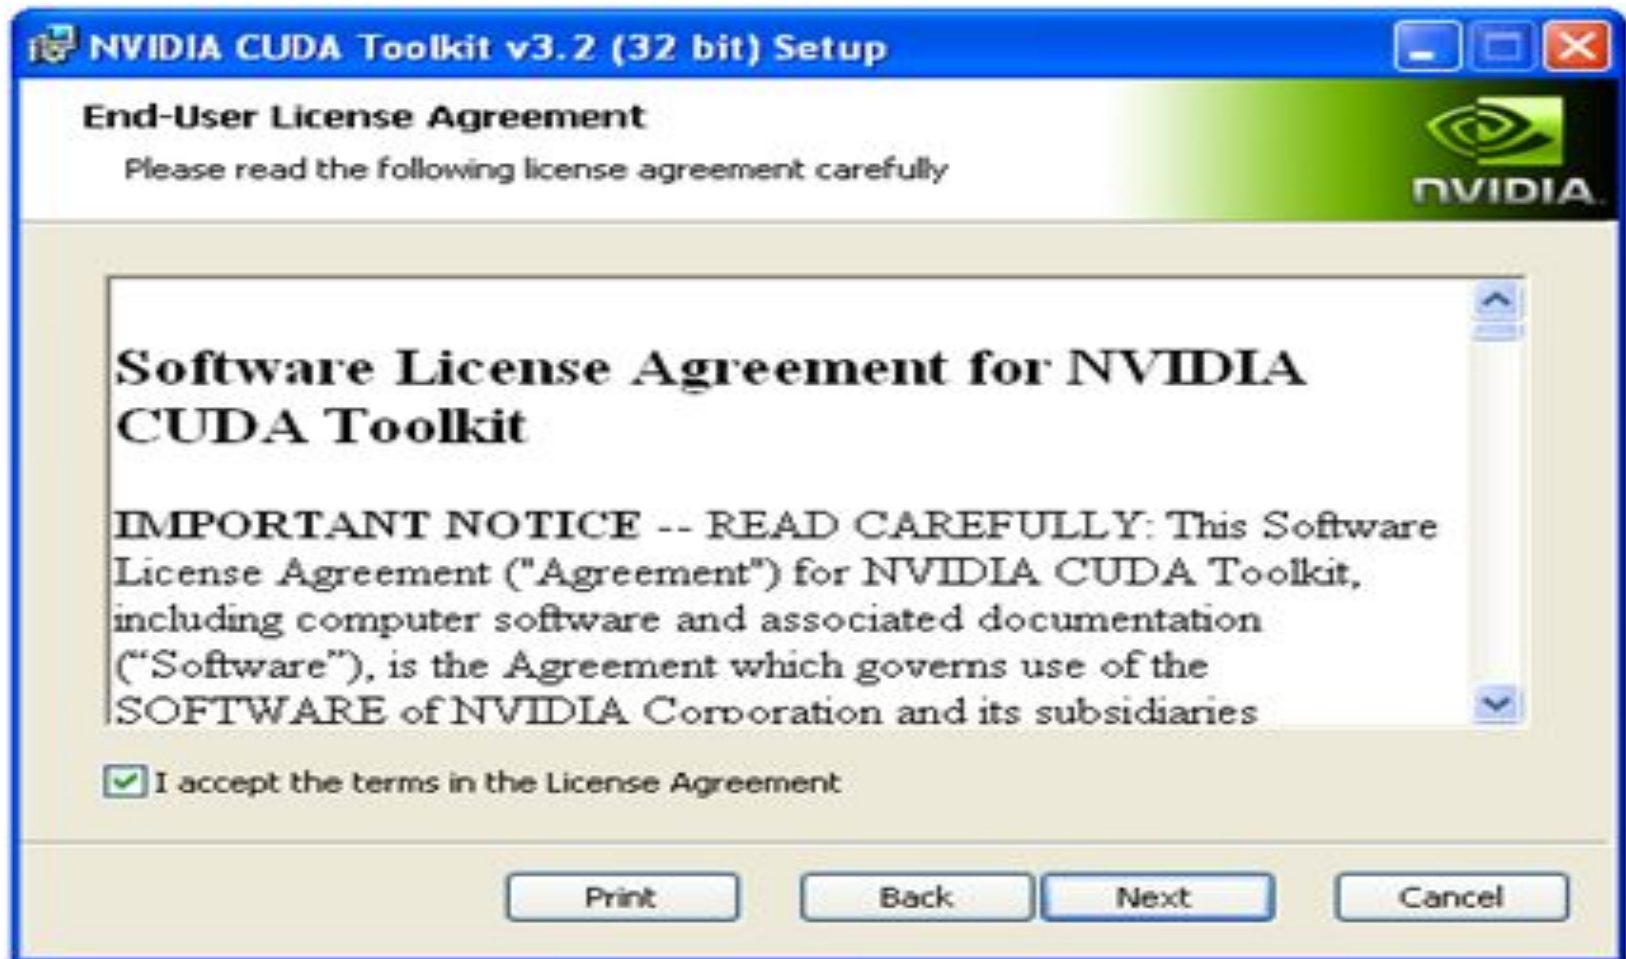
NVIDIA CUDA Toolkit v3.2 (32 bit) Setup

End-User License Agreement

Please read the following license agreement carefully

NVIDIA.

Software License Agreement for NVIDIA CUDA Toolkit

IMPORTANT NOTICE -- READ CAREFULLY: This Software License Agreement ("Agreement") for NVIDIA CUDA Toolkit, including computer software and associated documentation ("Software"), is the Agreement which governs use of the SOFTWARE of NVIDIA Corporation and its subsidiaries

I accept the terms in the License Agreement

Print

Back

Next

Cancel